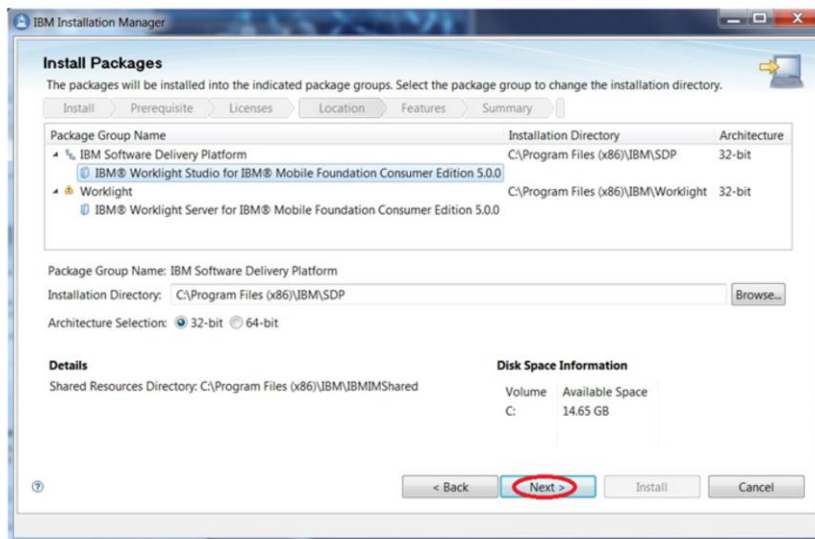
IBM Installation Manager

Install Packages

The packages will be installed into the indicated package groups. Select the package group to change the installation directory.

Install Prerequisite Licenses Location Features Summary

| Package Group Name | Installation Directory | Architecture |
|---|---|---|
| IBM Software Delivery Platform | C:\Program Files (x86)\IBM\SDP | 32-bit |
| IBM® Worklight Studio for IBM® Mobile Foundation Consumer Edition 5.0.0 | | |
| Worklight | C:\Program Files (x86)\IBM\Worklight | 32-bit |
| IBM® Worklight Server for IBM® Mobile Foundation Consumer Edition 5.0.0 | | |

Package Group Name: IBM Software Delivery Platform

Installation Directory: C:\Program Files (x86)\IBM\SDP Browse...

Architecture Selection: 32-bit 64-bit

Details

Shared Resources Directory: C:\Program Files (x86)\IBM\IBMIMShared

Disk Space Information

| Volume | Available Space |
|---|---|
| C: | 14.65 GB |

< Back Next > Install Cancel